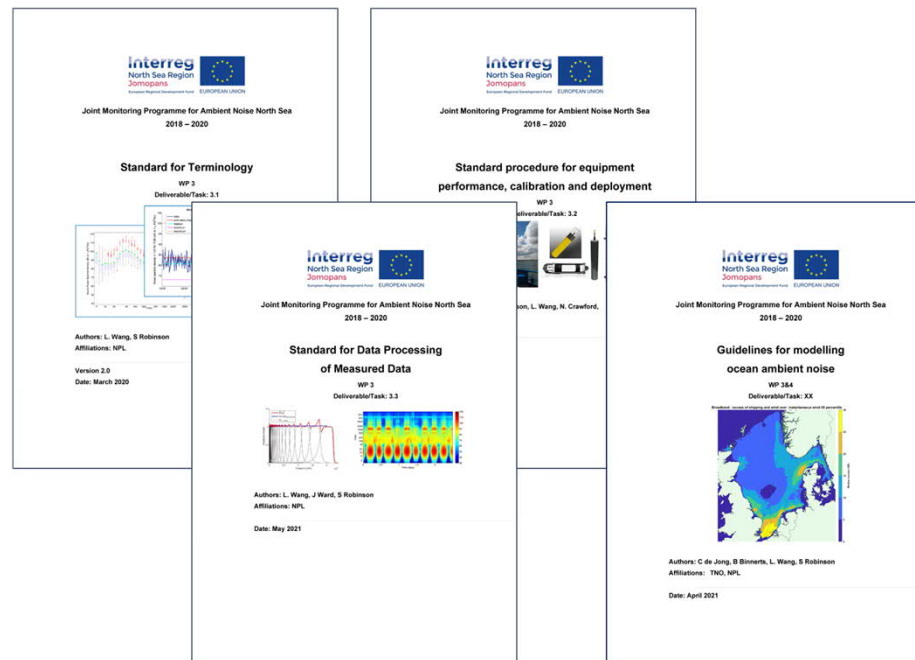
Interreg
North Sea Region
Jomopans
European Regional Development Fund
EUROPEAN UNION

Joint Monitoring Programme for Ambient Noise North Sea
2018 – 2020

Standard for Terminology
WP 3
Deliverable/Task: 3.1

Authors: L. Wang, S Robinson
Affiliations: NPL

Version 2.0
Date: March 2020

Interreg
North Sea Region
Jomopans
European Regional Development Fund
EUROPEAN UNION

Joint Monitoring Programme for Ambient Noise North Sea
2018 – 2020

Standard procedure for equipment performance, calibration and deployment
WP 3
Deliverable/Task: 3.2

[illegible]son, L. Wang, N. Crawford,

Interreg
North Sea Region
Jomopans
European Regional Development Fund
EUROPEAN UNION

Joint Monitoring Programme for Ambient Noise North Sea
2018 – 2020

Standard for Data Processing of Measured Data
WP 3
Deliverable/Task: 3.3

Authors: L. Wang, J Ward, S Robinson
Affiliations: NPL

Date: May 2021

Interreg
North Sea Region
Jomopans
European Regional Development Fund
EUROPEAN UNION

Joint Monitoring Programme for Ambient Noise North Sea
2018 – 2020

Guidelines for modelling ocean ambient noise
WP 3&4
Deliverable/Task: XX

Authors: C de Jong, B Binnerts, L. Wang, S Robinson
Affiliations: TNO, NPL

Date: April 2021